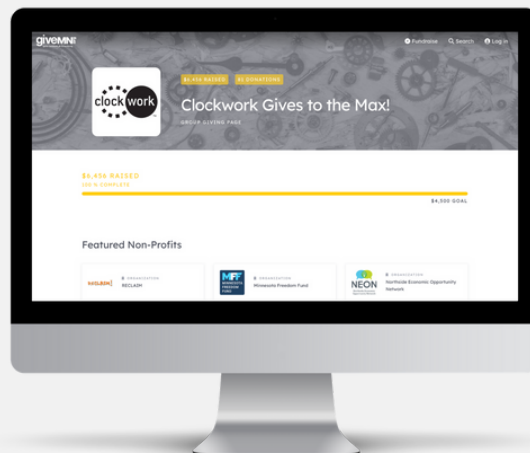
giveMN

Fundraise Search Log in

clockwork

$6,456 RAISED 81 DONATIONS

Clockwork Gives to the Max!

GROUP GIVING PAGE

$6,456 RAISED

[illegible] COMPLETE

$4,500 GOAL

Featured Non-Profits

RECLAIM

ORGANIZATION
RECLAIM

MFF MINNESOTA FREEDOM FUND

ORGANIZATION
Minnesota Freedom Fund

NEON

ORGANIZATION
Northside Economic Opportunity Network